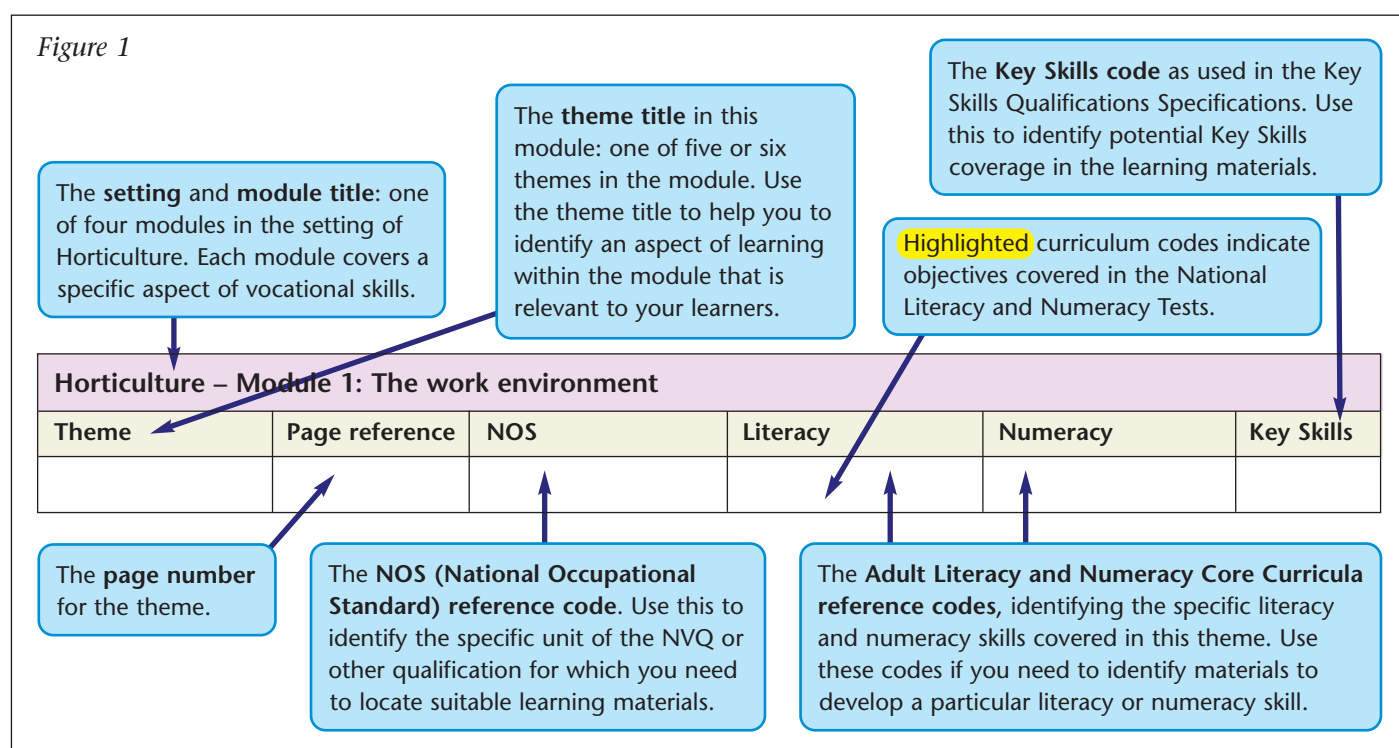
Figure 1

The Key Skills code as used in the Key Skills Qualifications Specifications. Use this to identify potential Key Skills coverage in the learning materials.

The theme title in this module: one of five or six themes in the module. Use the theme title to help you to identify an aspect of learning within the module that is relevant to your learners.

The setting and module title: one of four modules in the setting of Horticulture. Each module covers a specific aspect of vocational skills.

Highlighted curriculum codes indicate objectives covered in the National Literacy and Numeracy Tests.

| Horticulture – Module 1: The work environment | | | | | |
|---|---|---|---|---|---|
| Theme | Page reference | NOS | Literacy | Numeracy | Key Skills |
| | | | | | |

The page number for the theme.

The NOS (National Occupational Standard) reference code. Use this to identify the specific unit of the NVQ or other qualification for which you need to locate suitable learning materials.

The Adult Literacy and Numeracy Core Curricula reference codes, identifying the specific literacy and numeracy skills covered in this theme. Use these codes if you need to identify materials to develop a particular literacy or numeracy skill.